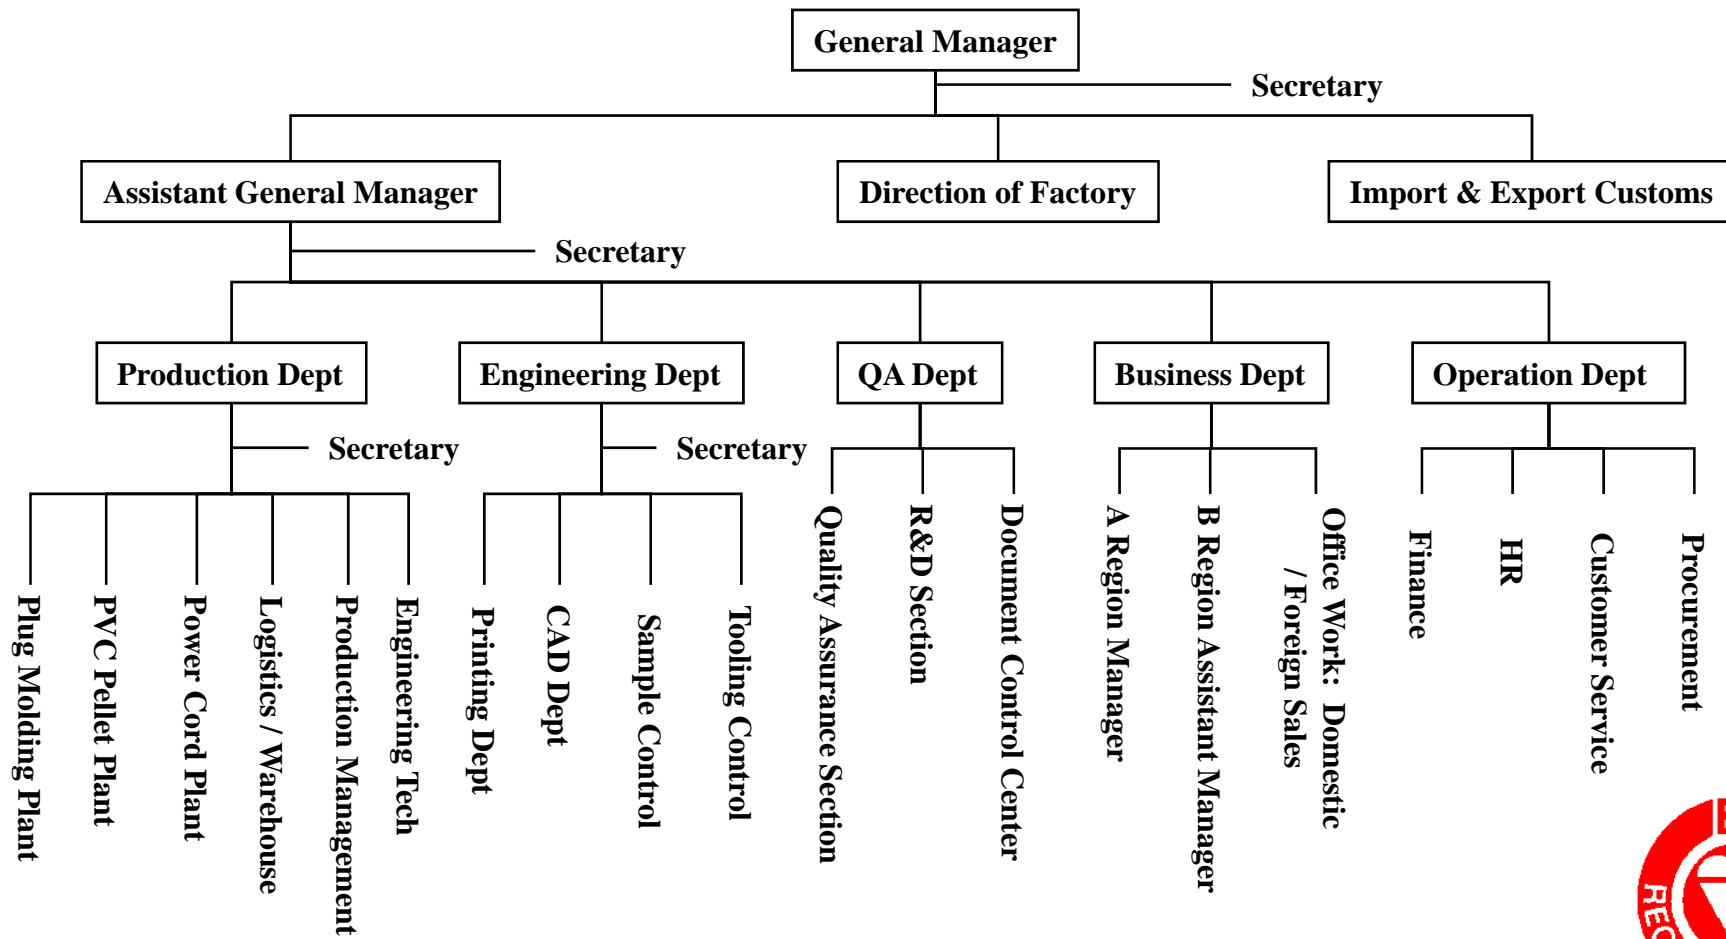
General Manager

Secretary

Assistant General Manager

Direction of Factory

Import & Export Customs

Secretary

Production Dept

Engineering Dept

QA Dept

Business Dept

Operation Dept

Secretary

Secretary

Plug Molding Plant

PVC Pellet Plant

Power Cord Plant

Logistics / Warehouse

Production Management

Engineering Tech

Printing Dept

CAD Dept

Sample Control

Tooling Control

Quality Assurance Section

R&D Section

Document Control Center

A Region Manager

B Region Assistant Manager

Office Work: Domestic / Foreign Sales

Finance

HR

Customer Service

Procurement

REG